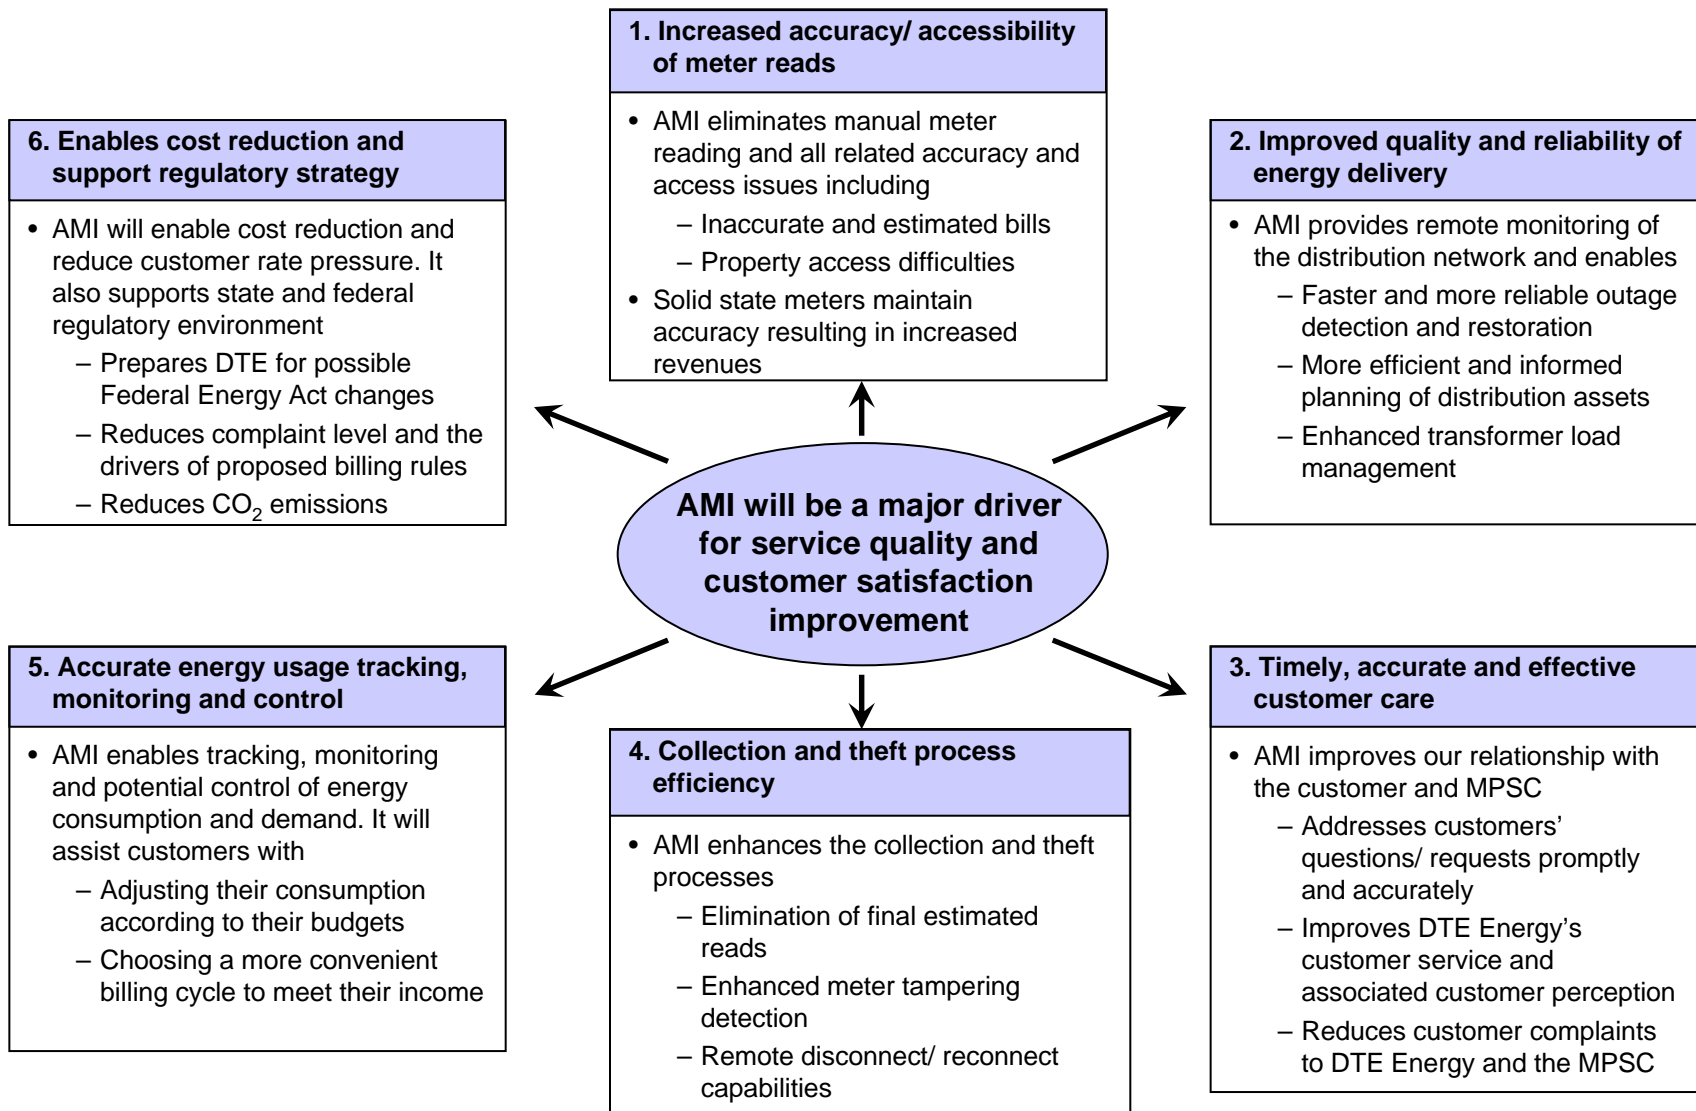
1. Increased accuracy/ accessibility of meter reads

• AMI eliminates manual meter reading and all related accuracy and access issues including
– Inaccurate and estimated bills
– Property access difficulties
• Solid state meters maintain accuracy resulting in increased revenues

6. Enables cost reduction and support regulatory strategy

• AMI will enable cost reduction and reduce customer rate pressure. It also supports state and federal regulatory environment
– Prepares DTE for possible Federal Energy Act changes
– Reduces complaint level and the drivers of proposed billing rules
– Reduces $CO_2$ emissions

2. Improved quality and reliability of energy delivery

• AMI provides remote monitoring of the distribution network and enables
– Faster and more reliable outage detection and restoration
– More efficient and informed planning of distribution assets
– Enhanced transformer load management

AMI will be a major driver for service quality and customer satisfaction improvement

5. Accurate energy usage tracking, monitoring and control

• AMI enables tracking, monitoring and potential control of energy consumption and demand. It will assist customers with
– Adjusting their consumption according to their budgets
– Choosing a more convenient billing cycle to meet their income

4. Collection and theft process efficiency

• AMI enhances the collection and theft processes
– Elimination of final estimated reads
– Enhanced meter tampering detection
– Remote disconnect/ reconnect capabilities

3. Timely, accurate and effective customer care

• AMI improves our relationship with the customer and MPSC
– Addresses customers' questions/ requests promptly and accurately
– Improves DTE Energy's customer service and associated customer perception
– Reduces customer complaints to DTE Energy and the MPSC